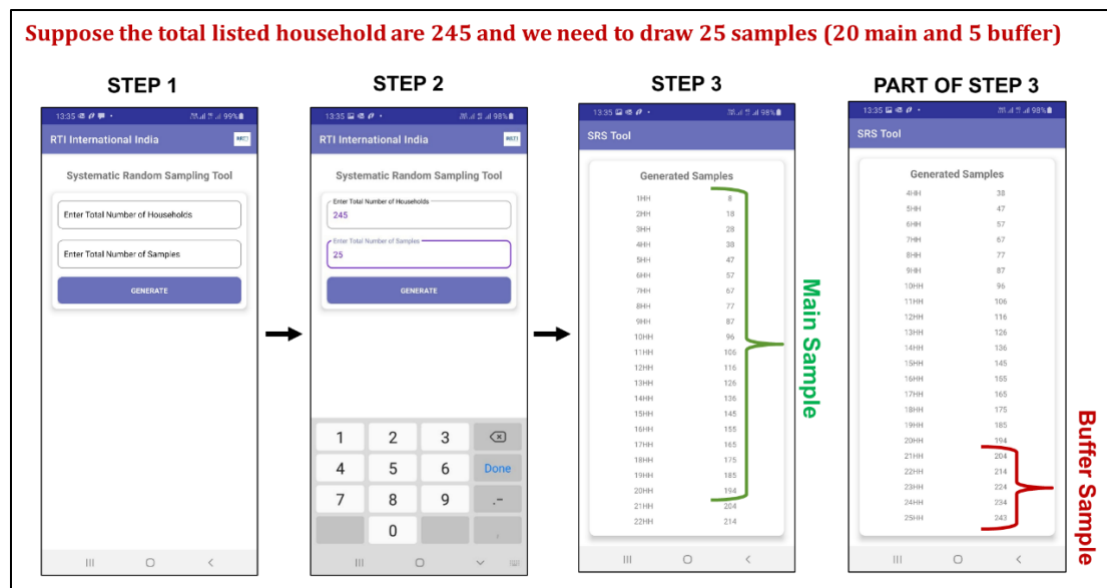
Suppose the total listed household are 245 and we need to draw 25 samples (20 main and 5 buffer)

STEP 1

13:35 99%

RTI International India

Systematic Random Sampling Tool

Enter Total Number of Households

Enter Total Number of Samples

GENERATE

STEP 2

13:35 98%

RTI International India

Systematic Random Sampling Tool

Enter Total Number of Households
245

Enter Total Number of Samples
25

GENERATE

1 2 3
4 5 6 Done
7 8 9 .-
0

STEP 3

13:35 98%

SRS Tool

Generated Samples

| | |
|---|---|
| 1HH | 8 |
| 2HH | 18 |
| 3HH | 28 |
| 4HH | 38 |
| 5HH | 47 |
| 6HH | 57 |
| 7HH | 67 |
| 8HH | 77 |
| 9HH | 87 |
| 10HH | 96 |
| 11HH | 106 |
| 12HH | 116 |
| 13HH | 126 |
| 14HH | 136 |
| 15HH | 145 |
| 16HH | 155 |
| 17HH | 165 |
| 18HH | 175 |
| 19HH | 185 |
| 20HH | 194 |
| 21HH | 204 |
| 22HH | 214 |

Main Sample

PART OF STEP 3

13:35 98%

SRS Tool

Generated Samples

| | |
|---|---|
| 4HH | 38 |
| 5HH | 47 |
| 6HH | 57 |
| 7HH | 67 |
| 8HH | 77 |
| 9HH | 87 |
| 10HH | 96 |
| 11HH | 106 |
| 12HH | 116 |
| 13HH | 126 |
| 14HH | 136 |
| 15HH | 145 |
| 16HH | 165 |
| 17HH | 165 |
| 18HH | 175 |
| 19HH | 185 |
| 20HH | 194 |
| 21HH | 204 |
| 22HH | 214 |
| 23HH | 224 |
| 24HH | 234 |
| 25HH | 243 |

Buffer Sample